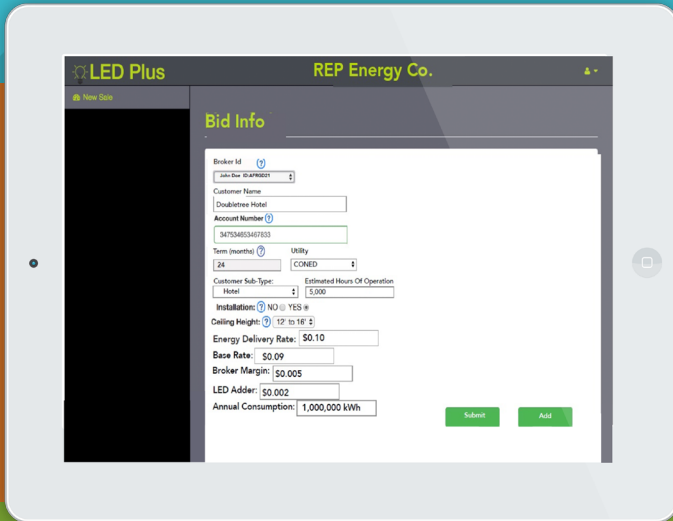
LED Plus

REP Energy Co.

New Sale

Bid Info

Broker Id ?
John Doe ID:AFRGD21

Customer Name
Doubletree Hotel

Account Number ?
347534653467833

Term (months) ?
24

Utility
CONED

Customer Sub-Type:
Hotel

Estimated Hours Of Operation
5,000

Installation: ? NO YES

Ceiling Height: ? 12' to 16'

Energy Delivery Rate: $0.10

Base Rate: $0.09

Broker Margin: $0.005

LED Adder: $0.002

Annual Consumption: 1,000,000 kWh

Submit

Add